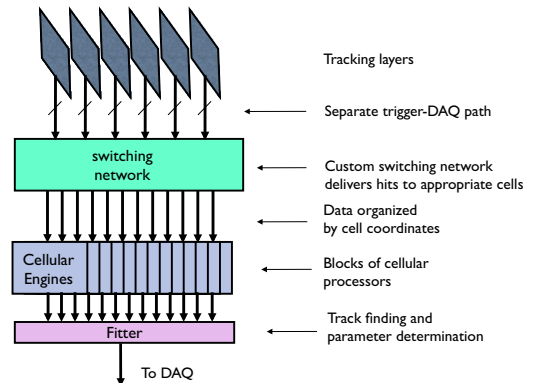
Tracking layers

Separate trigger-DAQ path

switching network

Custom switching network delivers hits to appropriate cells

Data organized by cell coordinates

Cellular Engines

Blocks of cellular processors

Fitter

Track finding and parameter determination

To DAQ